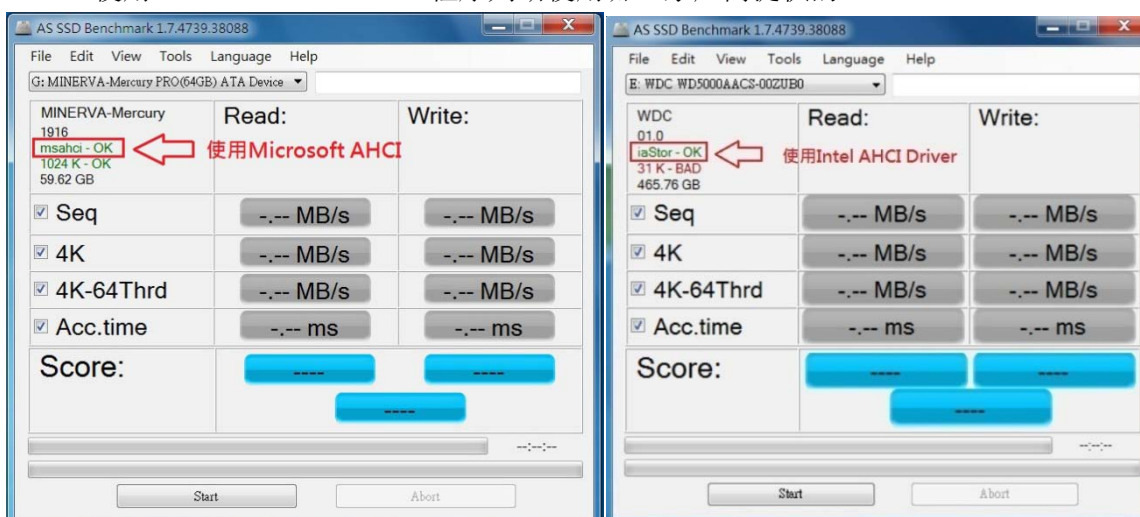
AS SSD Benchmark 1.7.4739.38088

File Edit View Tools Language Help

G: MINERVA-Mercury PRO(64GB) ATA Device

MINERVA-Mercury
1916
msahci - OK
1024 K - OK
59.62 GB

使用Microsoft AHCI

Read:

Write:

Seq -.-- MB/s -.-- MB/s

4K -.-- MB/s -.-- MB/s

4K-64Thrd -.-- MB/s -.-- MB/s

Acc.time -.-- ms -.-- ms

Score: ---- ---- ----

-:--:--

Start

Abort

AS SSD Benchmark 1.7.4739.38088

File Edit View Tools Language Help

E: WDC WD5000AACS-00ZUB0

WDC
01.0
iaStor - OK
31 K - BAD
465.76 GB

使用Intel AHCI Driver

Read:

Write:

Seq -.-- MB/s -.-- MB/s

4K -.-- MB/s -.-- MB/s

4K-64Thrd -.-- MB/s -.-- MB/s

Acc.time -.-- ms -.-- ms

Score: ---- ---- ----

-:--:--

Start

Abort